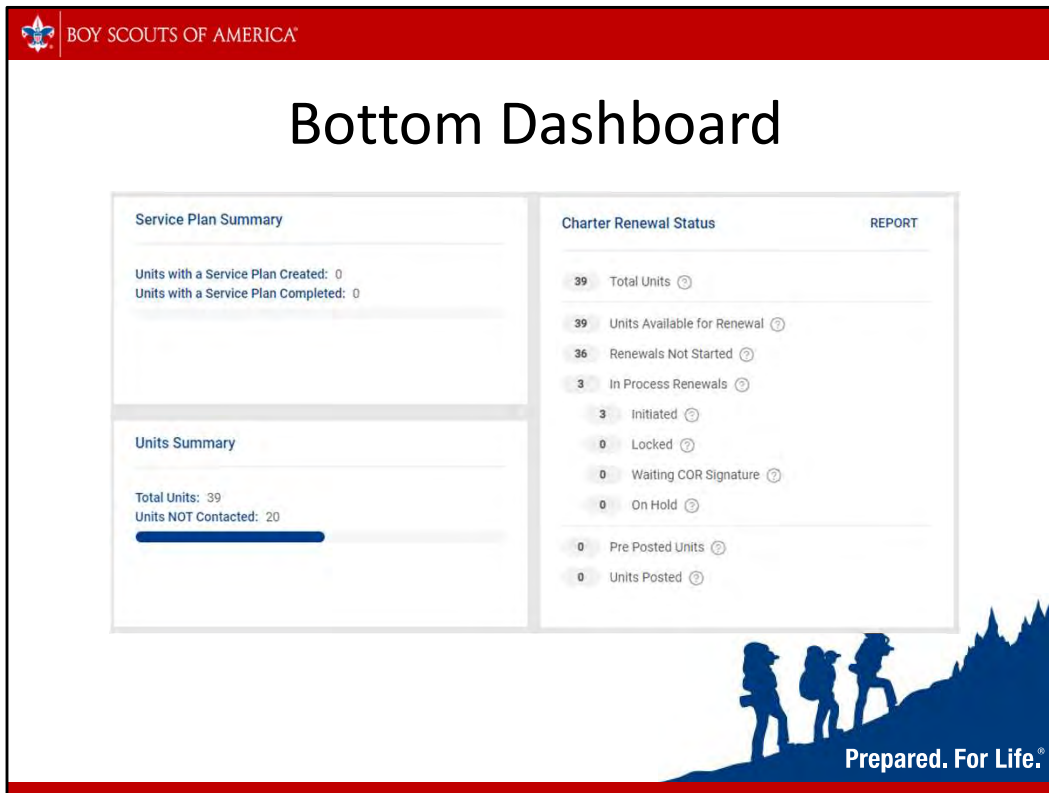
BOY SCOUTS OF AMERICA®

Bottom Dashboard

Service Plan Summary

Units with a Service Plan Created: 0
Units with a Service Plan Completed: 0

Units Summary

Total Units: 39
Units NOT Contacted: 20

Charter Renewal Status

REPORT

39 Total Units

39 Units Available for Renewal
36 Renewals Not Started
3 In Process Renewals
3 Initiated
0 Locked
0 Waiting COR Signature
0 On Hold

0 Pre Posted Units
0 Units Posted

Prepared. For Life.®